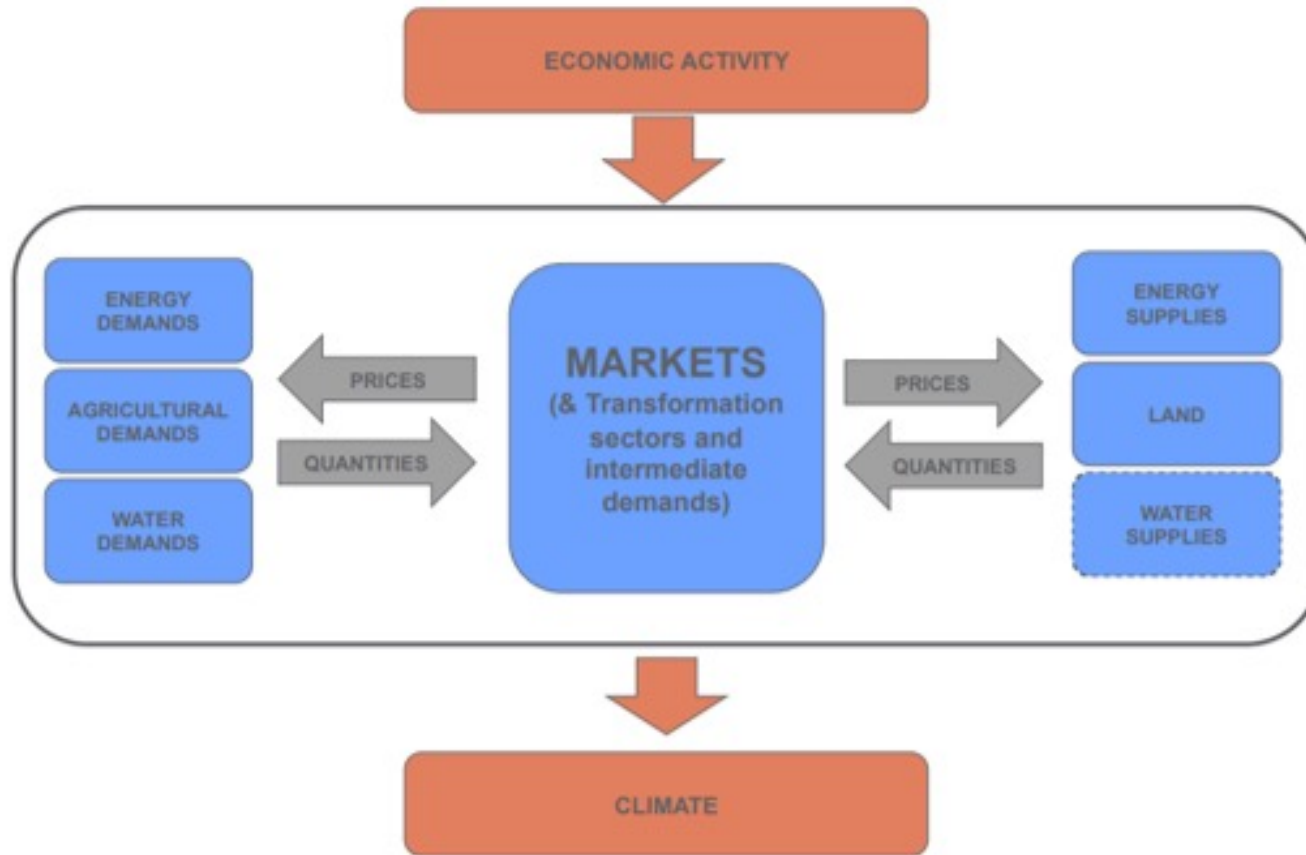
ECONOMIC ACTIVITY

ENERGY DEMANDS

AGRICULTURAL DEMANDS

WATER DEMANDS

PRICES

QUANTITIES

MARKETS (& Transformation sectors and intermediate demands)

PRICES

QUANTITIES

ENERGY SUPPLIES

LAND

WATER SUPPLIES

CLIMATE